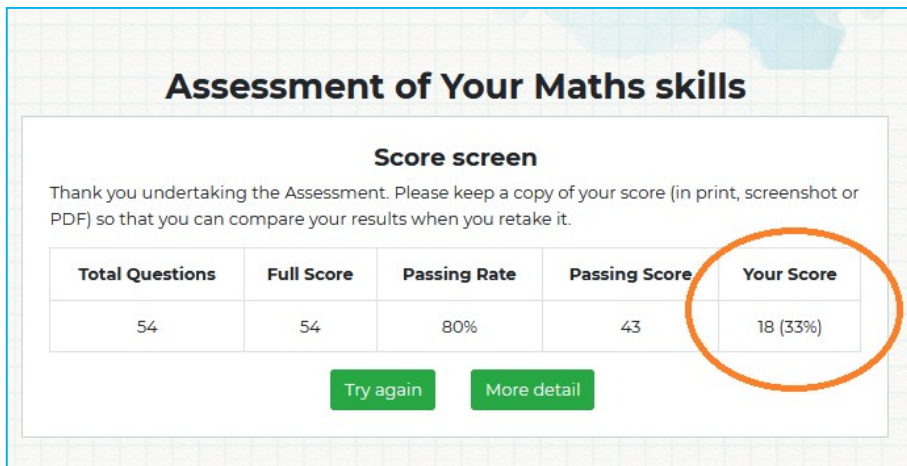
Assessment of Your Maths skills

Score screen

Thank you undertaking the Assessment. Please keep a copy of your score (in print, screenshot or PDF) so that you can compare your results when you retake it.

| Total Questions | Full Score | Passing Rate | Passing Score | Your Score |
|---|---|---|---|---|
| 54 | 54 | 80% | 43 | 18 (33%) |

Try again

More detail